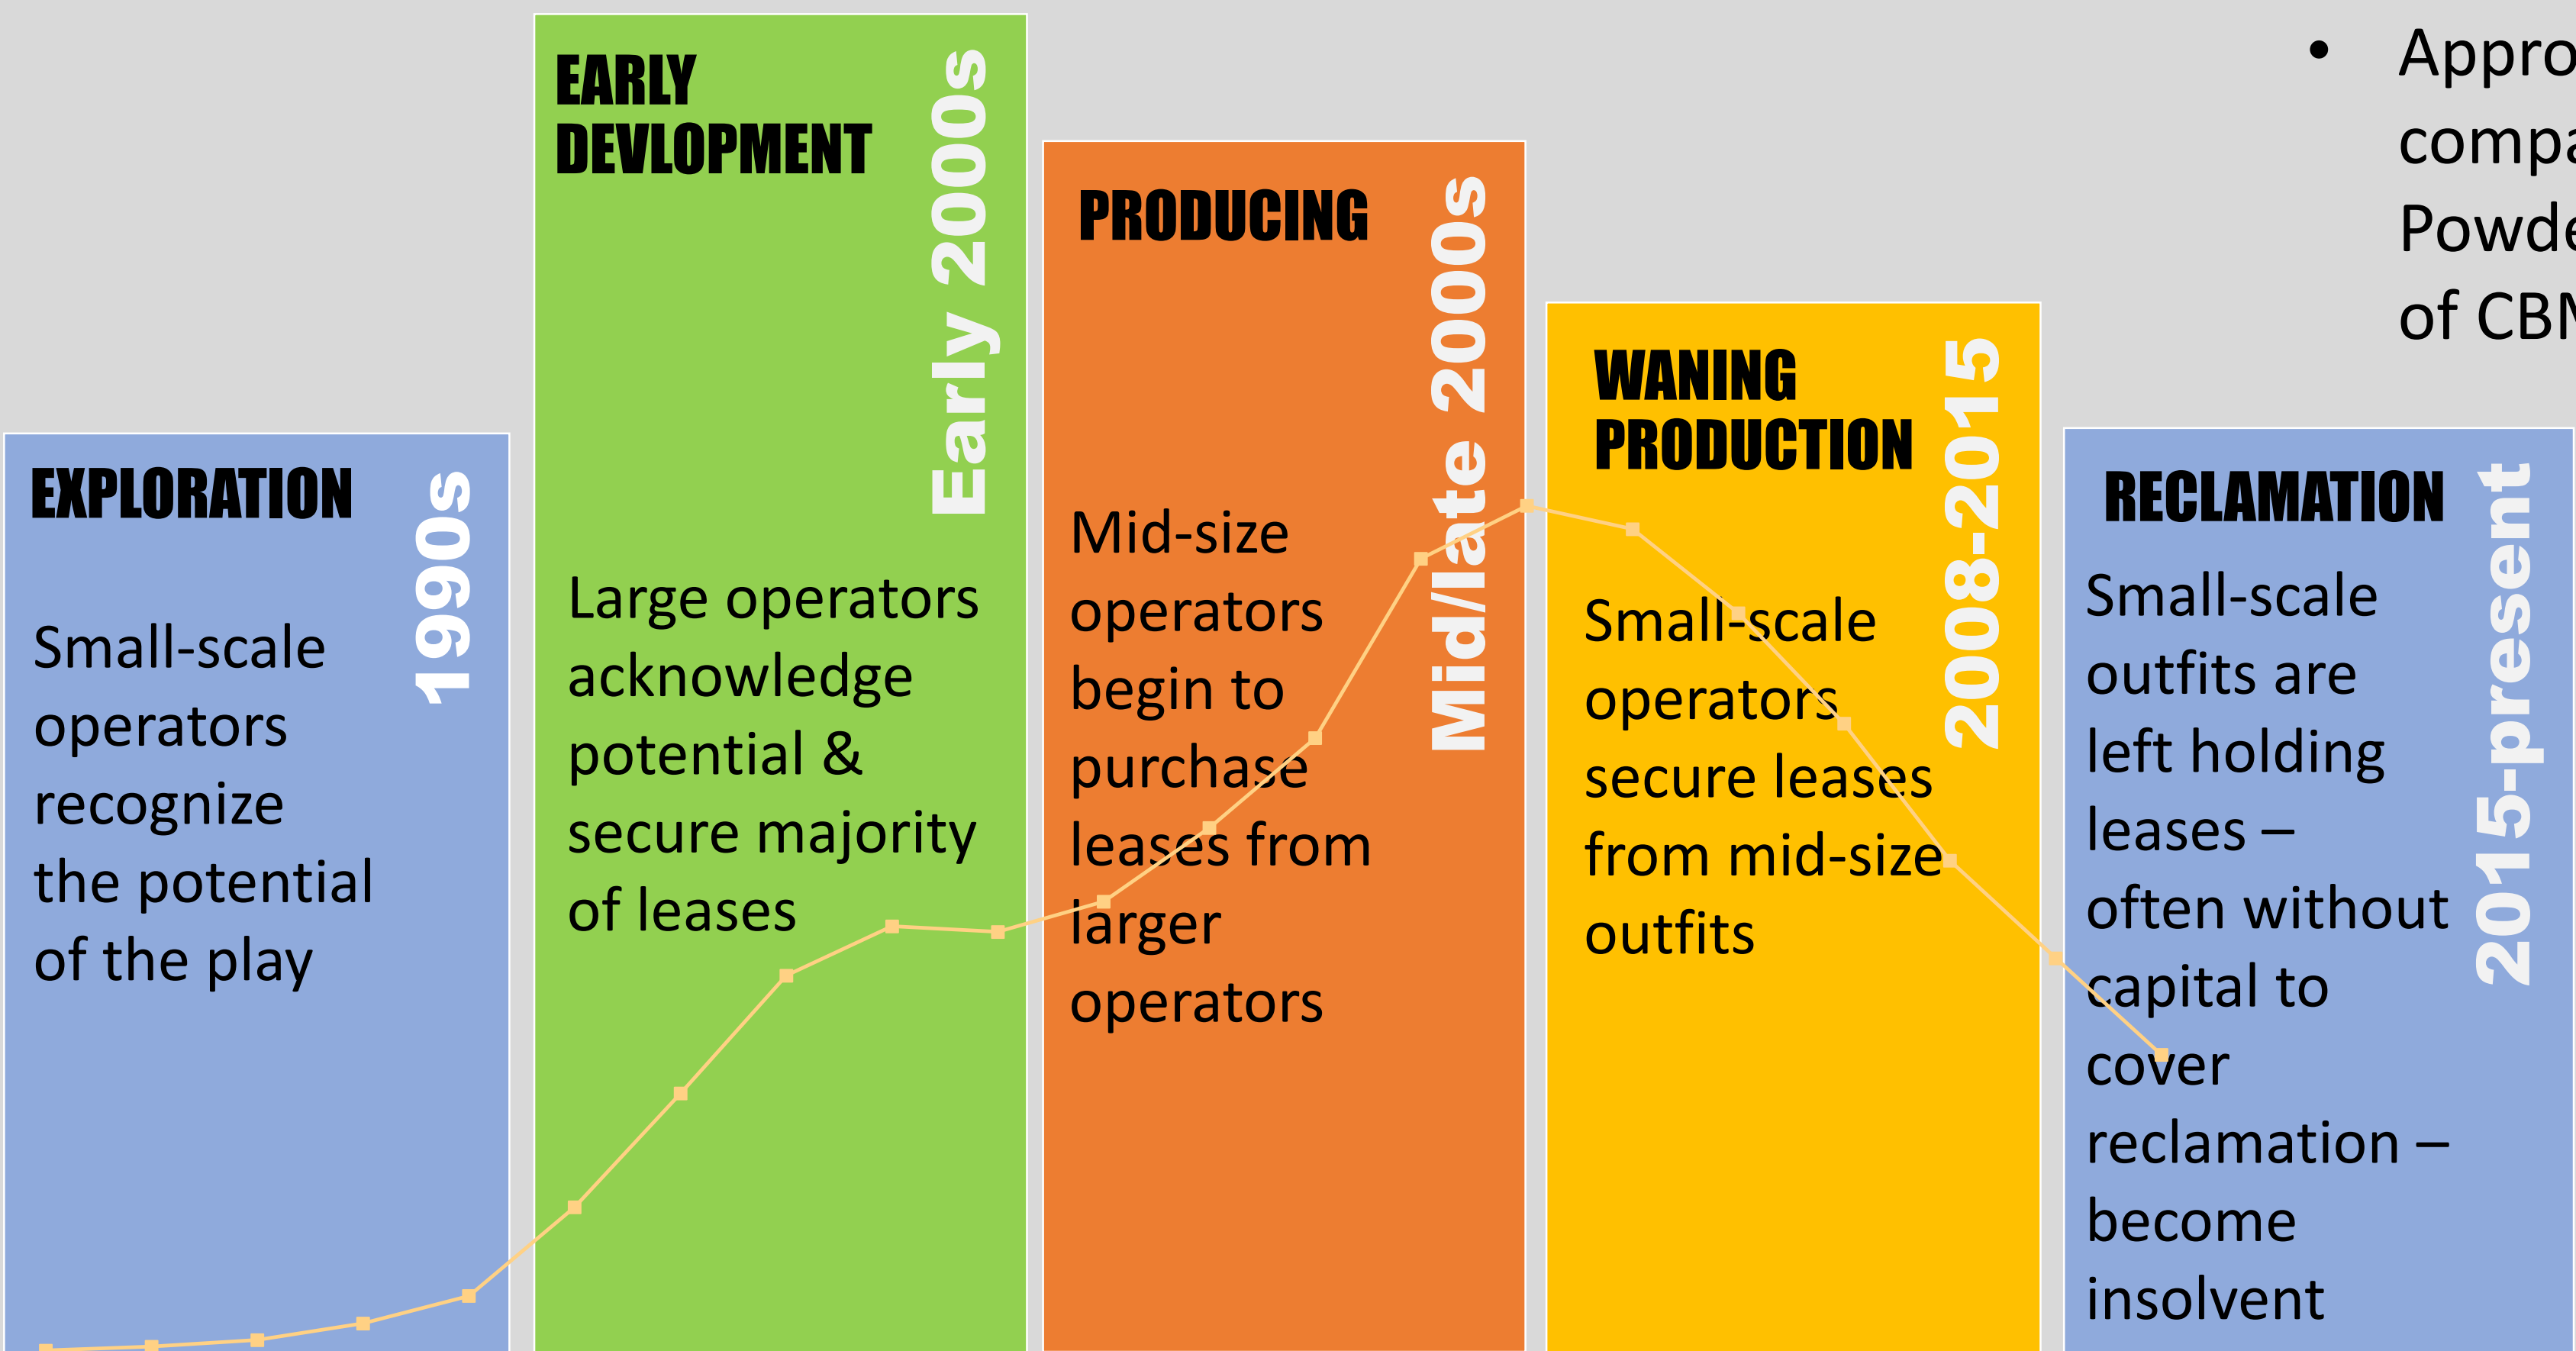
EXPLORATION
1990s
Small-scale operators recognize the potential of the play

EARLY DEVLOPMENT
Early 2000s
Large operators acknowledge potential & secure majority of leases

PRODUCING
Mid/late 2000s
Mid-size operators begin to purchase leases from larger operators

WANING PRODUCTION
2008-2015
Small-scale operators secure leases from mid-size outfits

RECLAMATION
2015-present
Small-scale outfits are left holding leases – often without capital to cover reclamation – become insolvent

• Appro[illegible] compa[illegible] Powd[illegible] of CB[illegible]